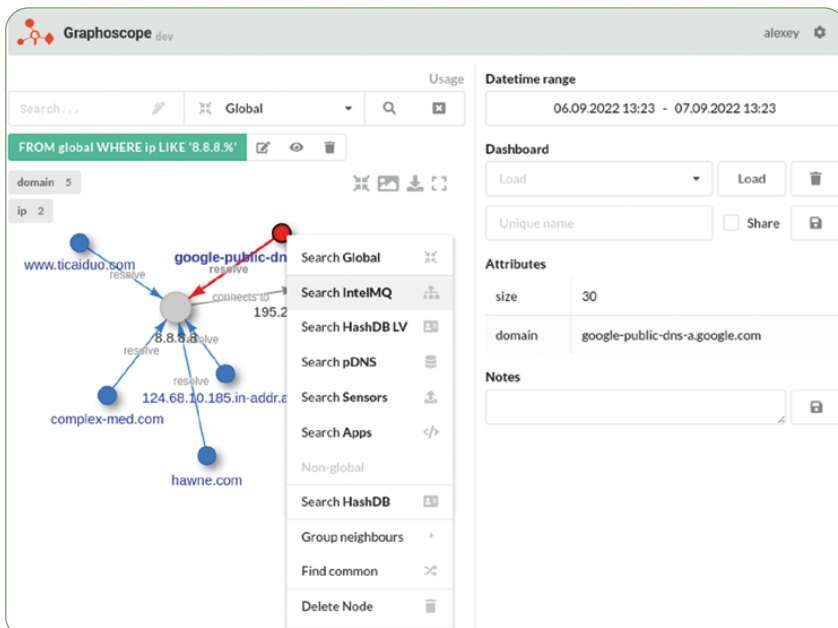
Graphoscope dev

alexey

Usage

Search...

Global

FROM global WHERE ip LIKE '8.8.8.%'

domain 5

ip 2

www.ticaiduo.com

resolve

google-public-dn

resolve

connects to

195.2

8.8.8.8

resolve

resolve

resolve

124.68.10.185.in-addr.a

complex-med.com

hawne.com

Search Global

Search IntelMQ

Search HashDB LV

Search pDNS

Search Sensors

Search Apps

Non-global

Search HashDB

Group neighbours

Find common

Delete Node

Datetime range

06.09.2022 13:23 - 07.09.2022 13:23

Dashboard

Load

Load

Unique name

Share

Attributes

| size | 30 |
|---|---|
| domain | google-public-dns-a.google.com |

Notes